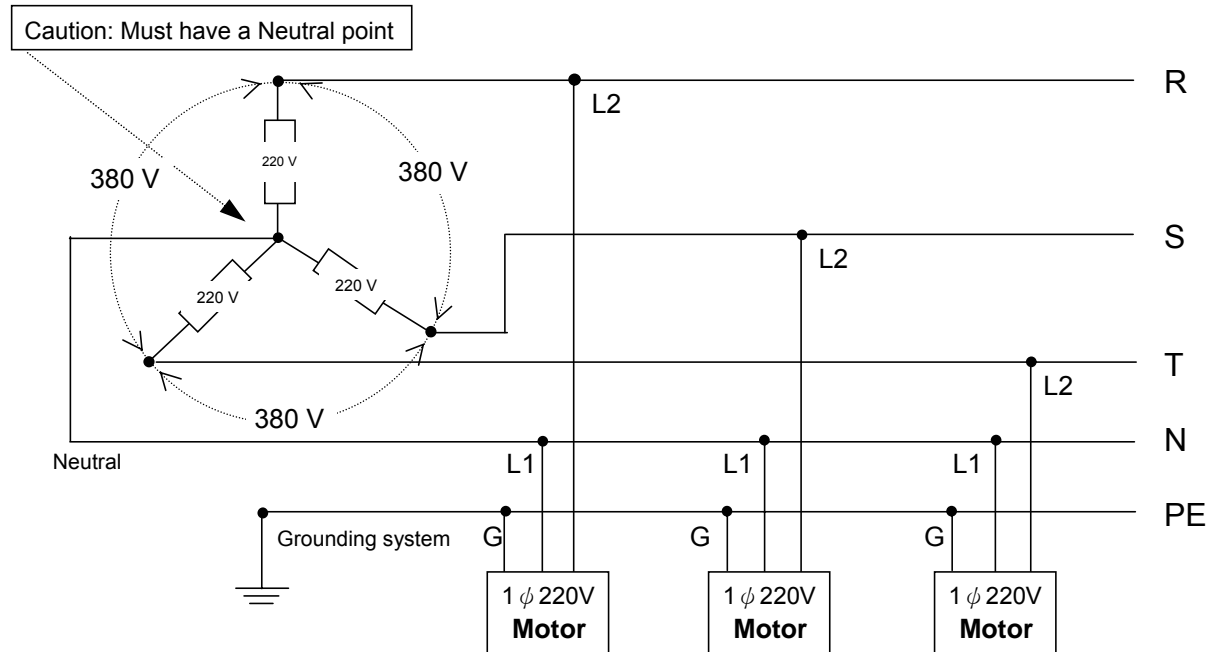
Caution: Must have a Neutral point

220 V

380 V

380 V

220 V

220 V

380 V

Neutral

R

L2

S

L2

T

L2

N

L1

L1

L1

PE

Grounding system

G

G

G

1 $\phi$ 220V
**Motor**

1 $\phi$ 220V
**Motor**

1 $\phi$ 220V
**Motor**